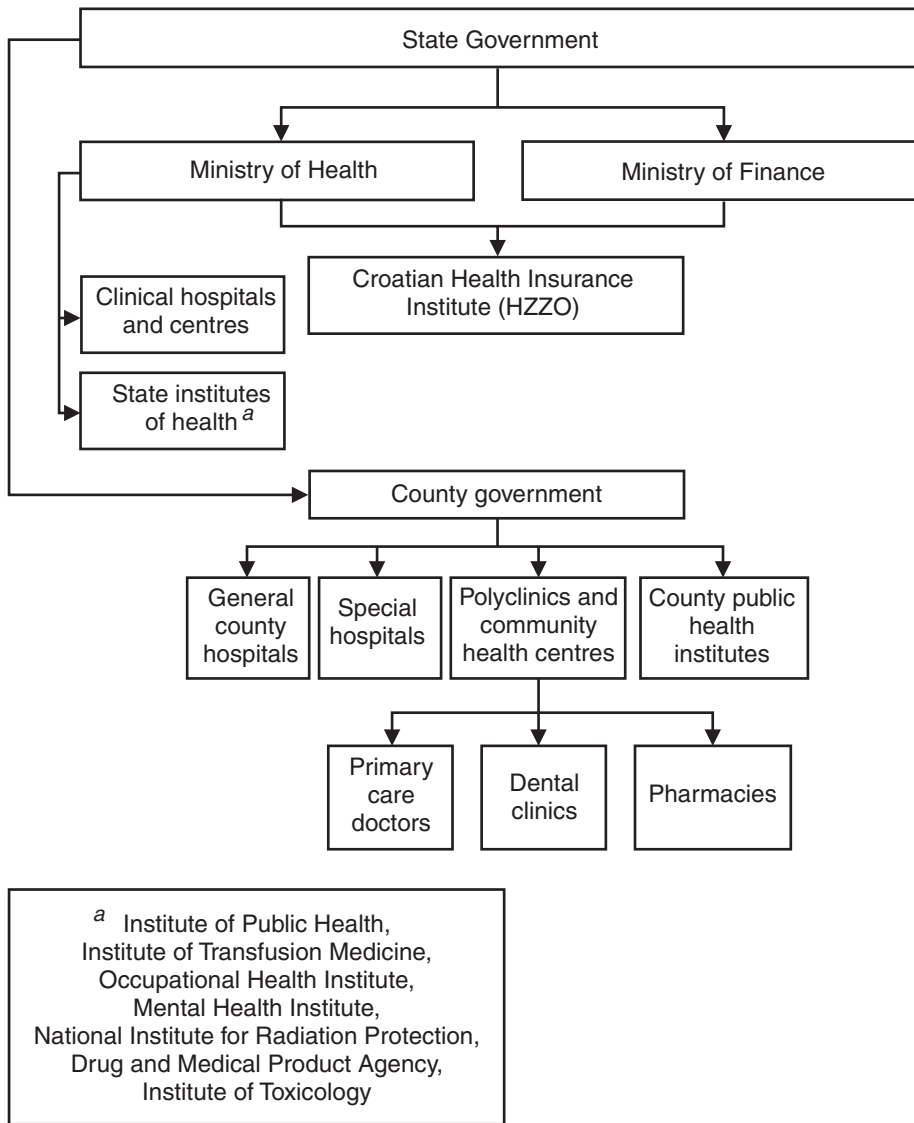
State Government

Ministry of Health

Ministry of Finance

Croatian Health Insurance Institute (HZZO)

Clinical hospitals and centres

State institutes of health $^{a}$

County government

General county hospitals

Special hospitals

Polyclinics and community health centres

County public health institutes

Primary care doctors

Dental clinics

Pharmacies

$^{a}$ Institute of Public Health, Institute of Transfusion Medicine, Occupational Health Institute, Mental Health Institute, National Institute for Radiation Protection, Drug and Medical Product Agency, Institute of Toxicology